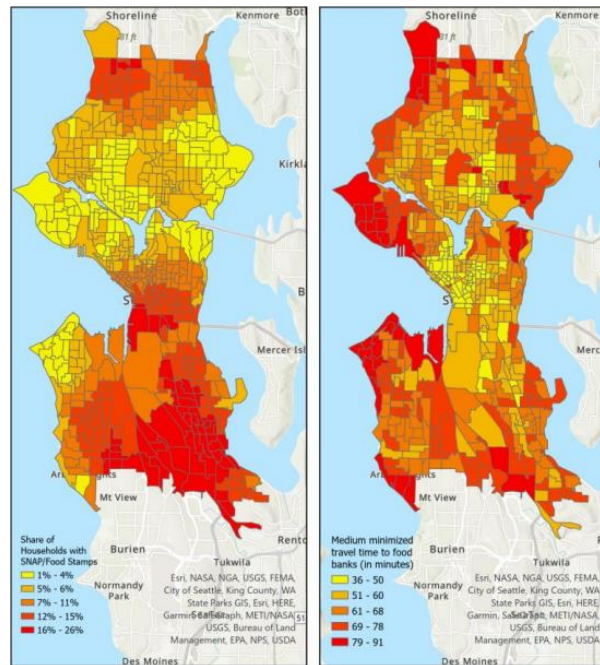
Shoreline
Kenmore
Bot
Kirkl
B
Mercer Isl
Mt View
Burien
Tukwila
Rento
Normandy Park
Des Moines

Share of Households with SNAP/Food Stamps
1% - 4%
5% - 6%
7% - 11%
12% - 15%
16% - 26%

Esri, NASA, NGA, USGS, FEMA, City of Seattle, King County, WA State Parks GIS, Esri, HERE, Garmin, SafeGraph, METI/NASA, USGS, Bureau of Land Management, EPA, NPS, USDA

Shoreline
Kenmore
Merc
Mt View
Burien
Tukwila
Normandy Park
Des Moines

Medium minimized travel time to food banks (in minutes)
36 - 50
51 - 60
61 - 68
69 - 78
79 - 91

Esri, NASA, NGA, USGS, FEMA, City of Seattle, King County, WA State Parks GIS, Esri, HERE, Garmin, SafeGraph, METI/NASA, USGS, Bureau of Land Management, EPA, NPS, USDA